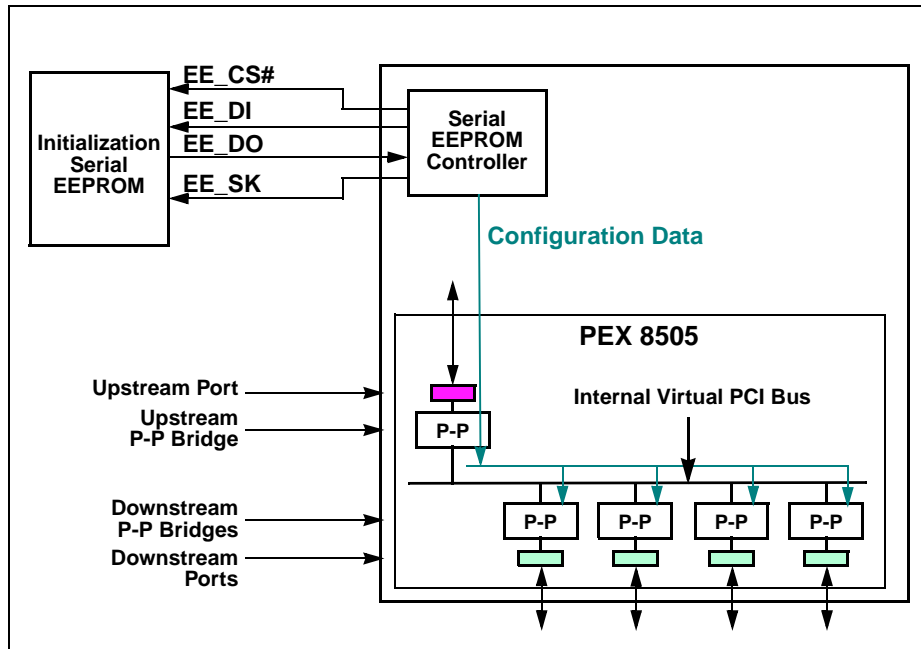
Initialization Serial EEPROM

EE_CS#
EE_DI
EE_DO
EE_SK

Serial EEPROM Controller

Configuration Data

PEX 8505

Upstream Port
Upstream P-P Bridge
Downstream P-P Bridges
Downstream Ports

Internal Virtual PCI Bus

P-P
P-P
P-P
P-P
P-P